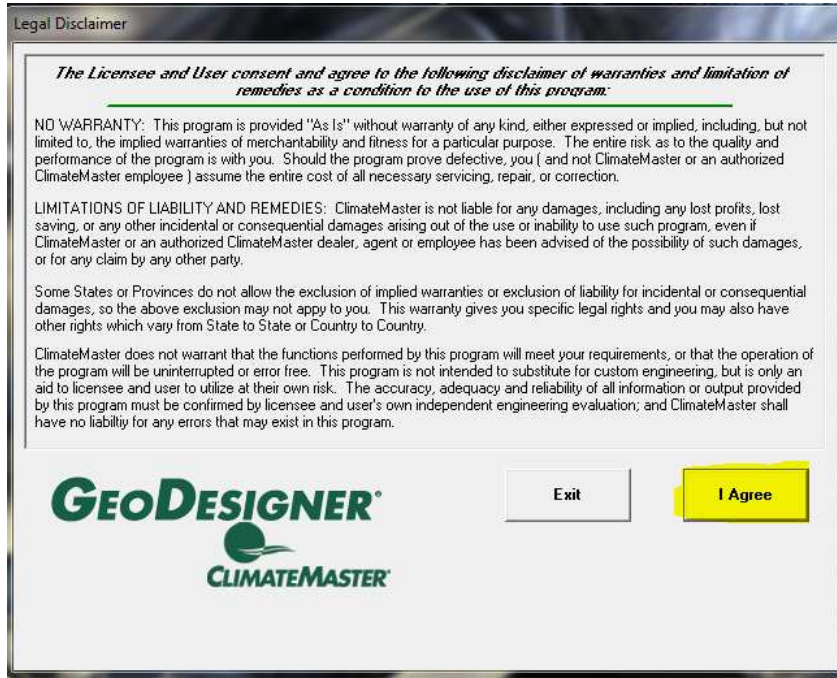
Legal Disclaimer

The Licensee and User consent and agree to the following disclaimer of warranties and limitation of remedies as a condition to the use of this program:

NO WARRANTY: This program is provided "As Is" without warranty of any kind, either expressed or implied, including, but not limited to, the implied warranties of merchantability and fitness for a particular purpose. The entire risk as to the quality and performance of the program is with you. Should the program prove defective, you ( and not ClimateMaster or an authorized ClimateMaster employee ) assume the entire cost of all necessary servicing, repair, or correction.

LIMITATIONS OF LIABILITY AND REMEDIES: ClimateMaster is not liable for any damages, including any lost profits, lost saving, or any other incidental or consequential damages arising out of the use or inability to use such program, even if ClimateMaster or an authorized ClimateMaster dealer, agent or employee has been advised of the possibility of such damages, or for any claim by any other party.

Some States or Provinces do not allow the exclusion of implied warranties or exclusion of liability for incidental or consequential damages, so the above exclusion may not appy to you. This warranty gives you specific legal rights and you may also have other rights which vary from State to State or Country to Country.

ClimateMaster does not warrant that the functions performed by this program will meet your requirements, or that the operation of the program will be uninterrupted or error free. This program is not intended to substitute for custom engineering, but is only an aid to licensee and user to utilize at their own risk. The accuracy, adequacy and reliability of all information or output provided by this program must be confirmed by licensee and user's own independent engineering evaluation; and ClimateMaster shall have no liabiltiy for any errors that may exist in this program.

GeoDesigner®

ClimateMaster®

Exit

I Agree